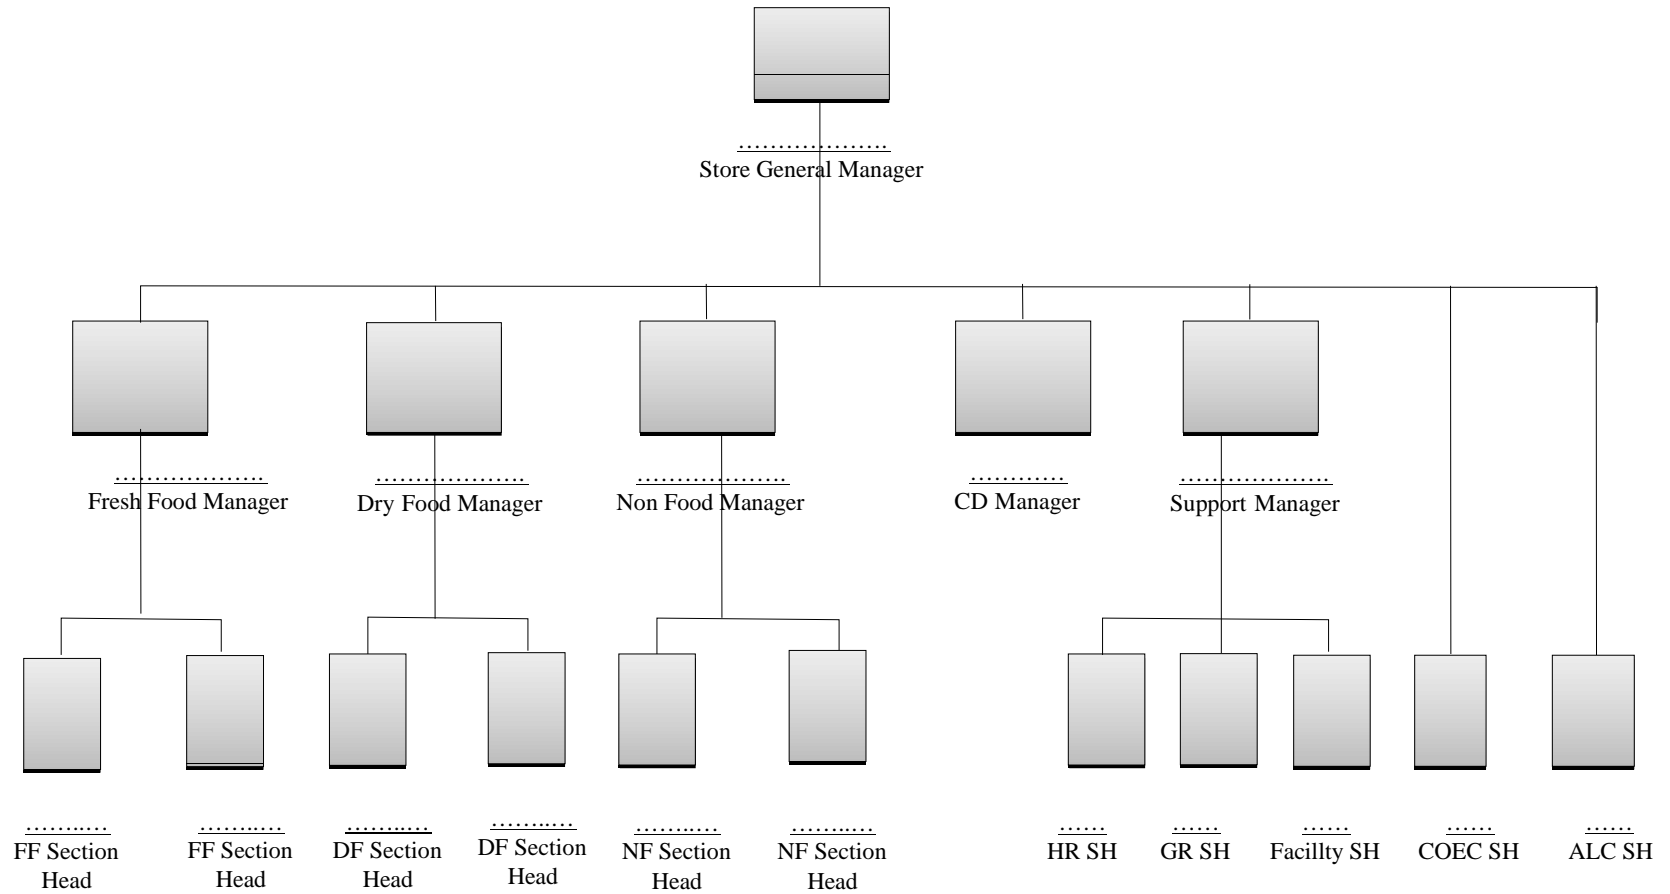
………………
Store General Manager

………………
Fresh Food Manager

………………
Dry Food Manager

………………
Non Food Manager

…………
CD Manager

………………
Support Manager

………
FF Section Head

………
FF Section Head

………
DF Section Head

………
DF Section Head

………
NF Section Head

………
NF Section Head

……
HR SH

……
GR SH

……
Facillty SH

……
COEC SH

……
ALC SH